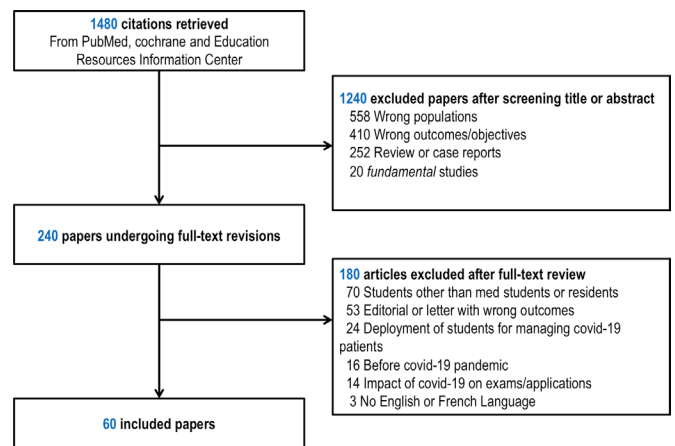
1480 citations retrieved
From PubMed, cochrane and Education Resources Information Center

1240 excluded papers after screening title or abstract
558 Wrong populations
410 Wrong outcomes/objectives
252 Review or case reports
20 fundamental studies

240 papers undergoing full-text revisions

180 articles excluded after full-text review
70 Students other than med students or residents
53 Editorial or letter with wrong outcomes
24 Deployment of students for managing covid-19 patients
16 Before covid-19 pandemic
14 Impact of covid-19 on exams/applications
3 No English or French Language

60 included papers